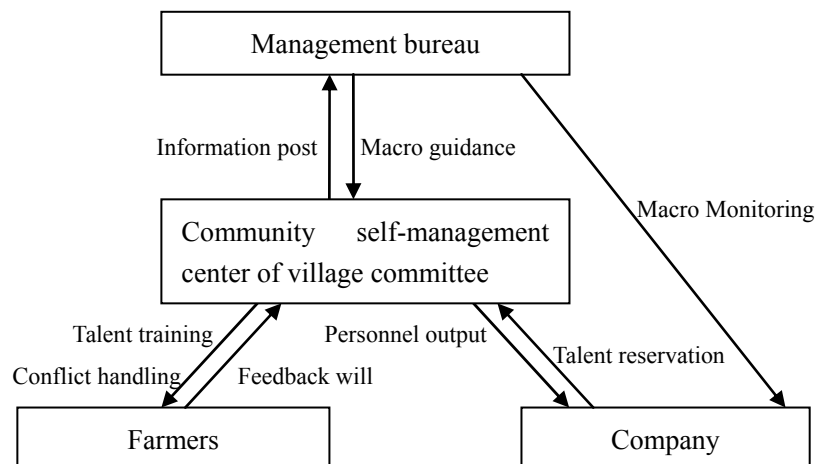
Management bureau

Information post

Macro guidance

Macro Monitoring

Community self-management center of village committee

Talent training

Conflict handling

Feedback will

Personnel output

Talent reservation

Farmers

Company